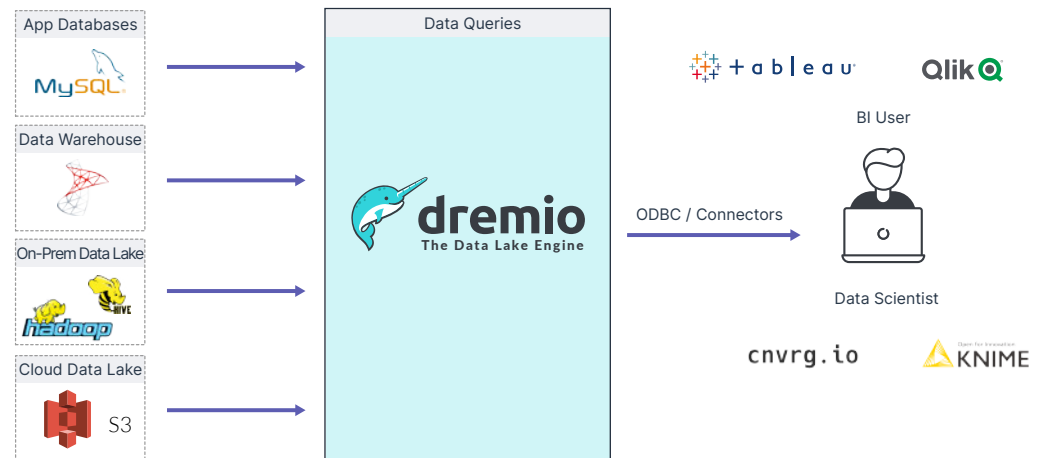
App Databases

MySQL

Data Warehouse

On-Prem Data Lake

hadoop

HIVE

Cloud Data Lake

S3

Data Queries

dremio

The Data Lake Engine

ODBC / Connectors

+ableau

Qlik

BI User

Data Scientist

cnvrg.io

Open for Innovation

KNIME